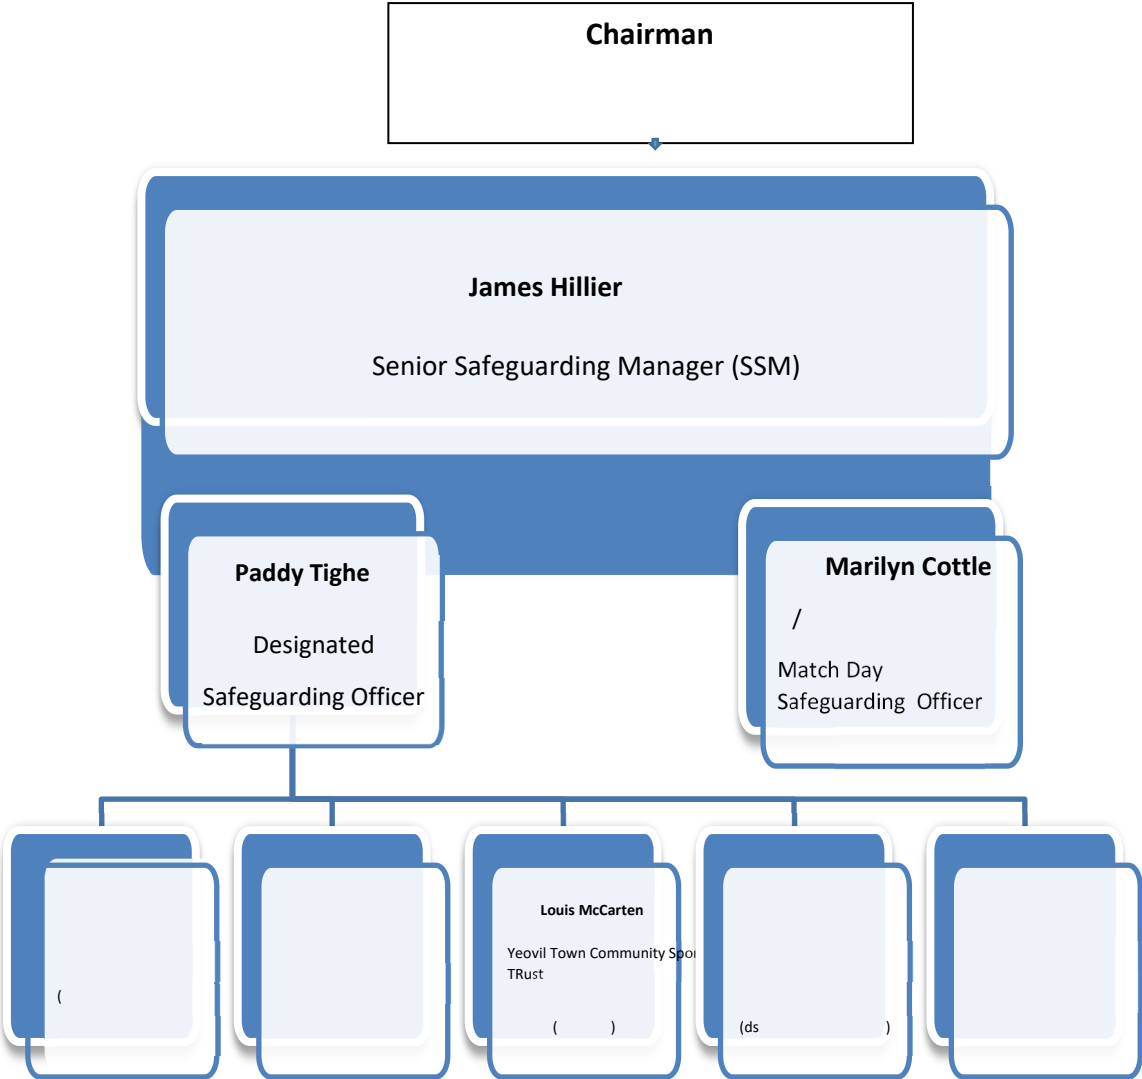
Chairman

James Hillier

Senior Safeguarding Manager (SSM)

Paddy Tighe

Designated Safeguarding Officer

Marilyn Cottle

/

Match Day Safeguarding Officer

(

Louis McCarten

Yeovil Town Community Spo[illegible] TRust

( )

(ds )